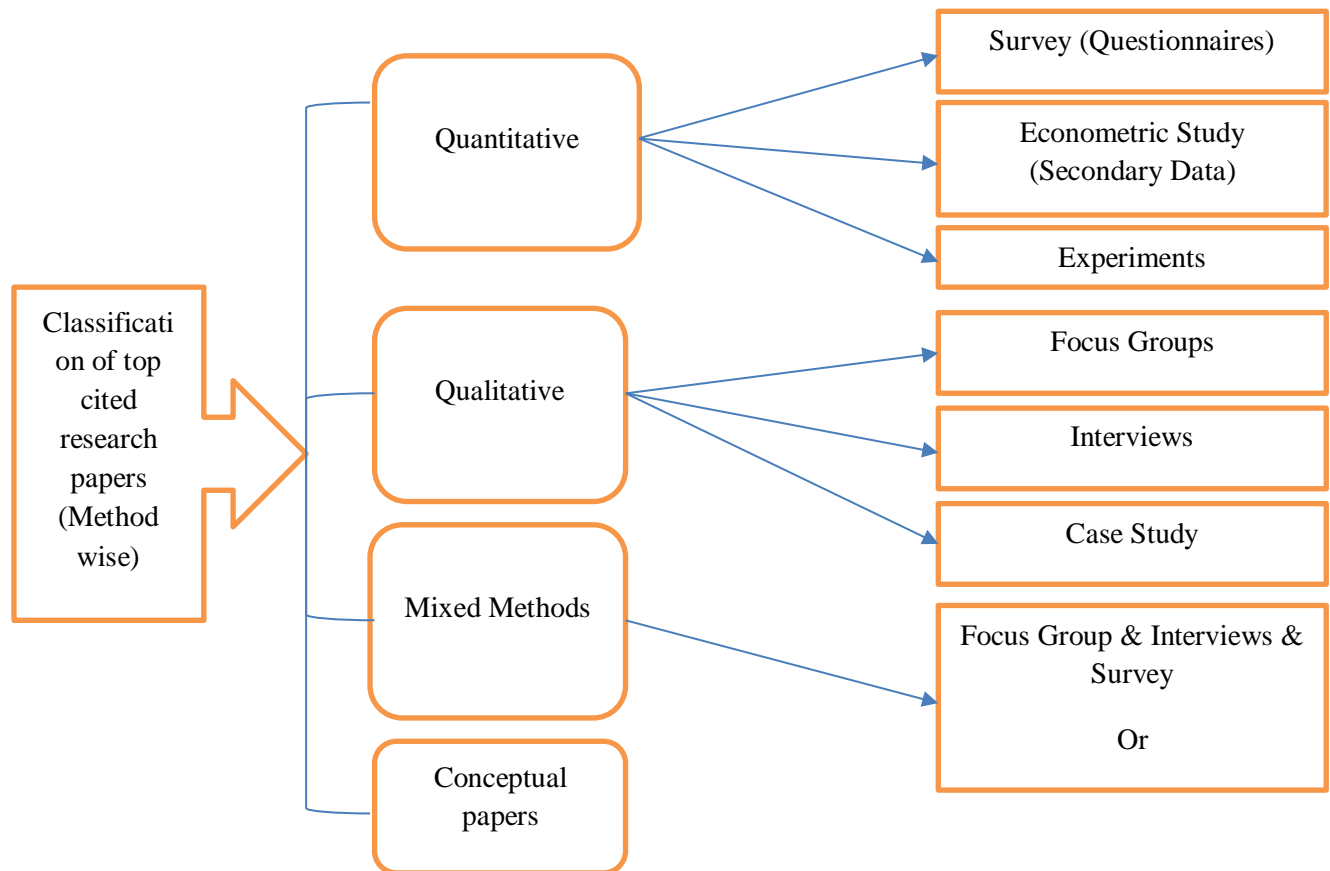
Classification of top cited research papers (Method wise)

Quantitative

Survey (Questionnaires)

Econometric Study (Secondary Data)

Experiments

Qualitative

Focus Groups

Interviews

Case Study

Mixed Methods

Focus Group & Interviews & Survey

Or

Conceptual papers